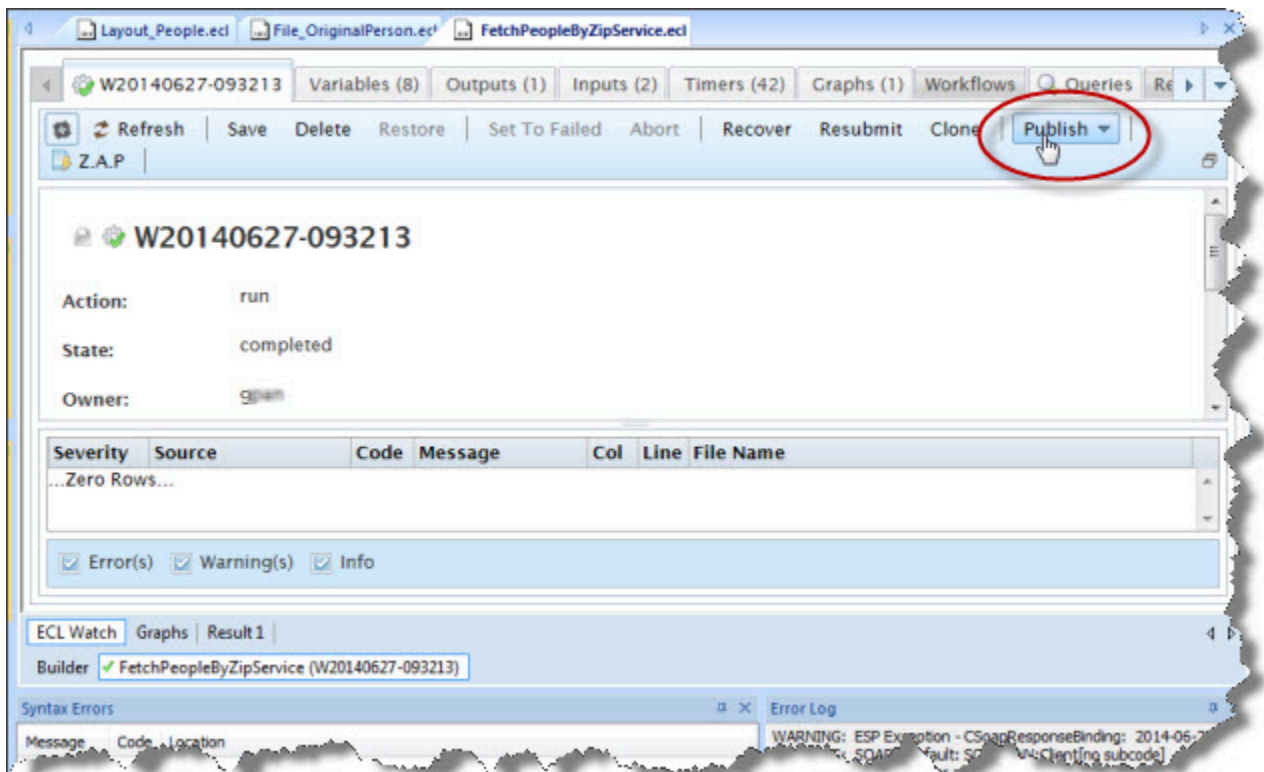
Layout_People.ecl File_OriginalPerson.ecl FetchPeopleByZipService.ecl

W20140627-093213 Variables (8) Outputs (1) Inputs (2) Timers (42) Graphs (1) Workflows Queries Re

Refresh Save Delete Restore Set To Failed Abort Recover Resubmit Clone Publish

Z.A.P

W20140627-093213

Action: run

State: completed

Owner: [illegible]

| Severity | Source | Code | Message | Col | Line | File Name |
|---|---|---|---|---|---|---|
| ...Zero Rows... | | | | | | |

Error(s) Warning(s) Info

ECL Watch Graphs Result 1

Builder ✓ FetchPeopleByZipService (W20140627-093213)

Syntax Errors

Message Code Location

Error Log

WARNING: ESP Exception - CSoapResponseBinding: 2014-06-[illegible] SOAP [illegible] fault: S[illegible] Client[no subcode]